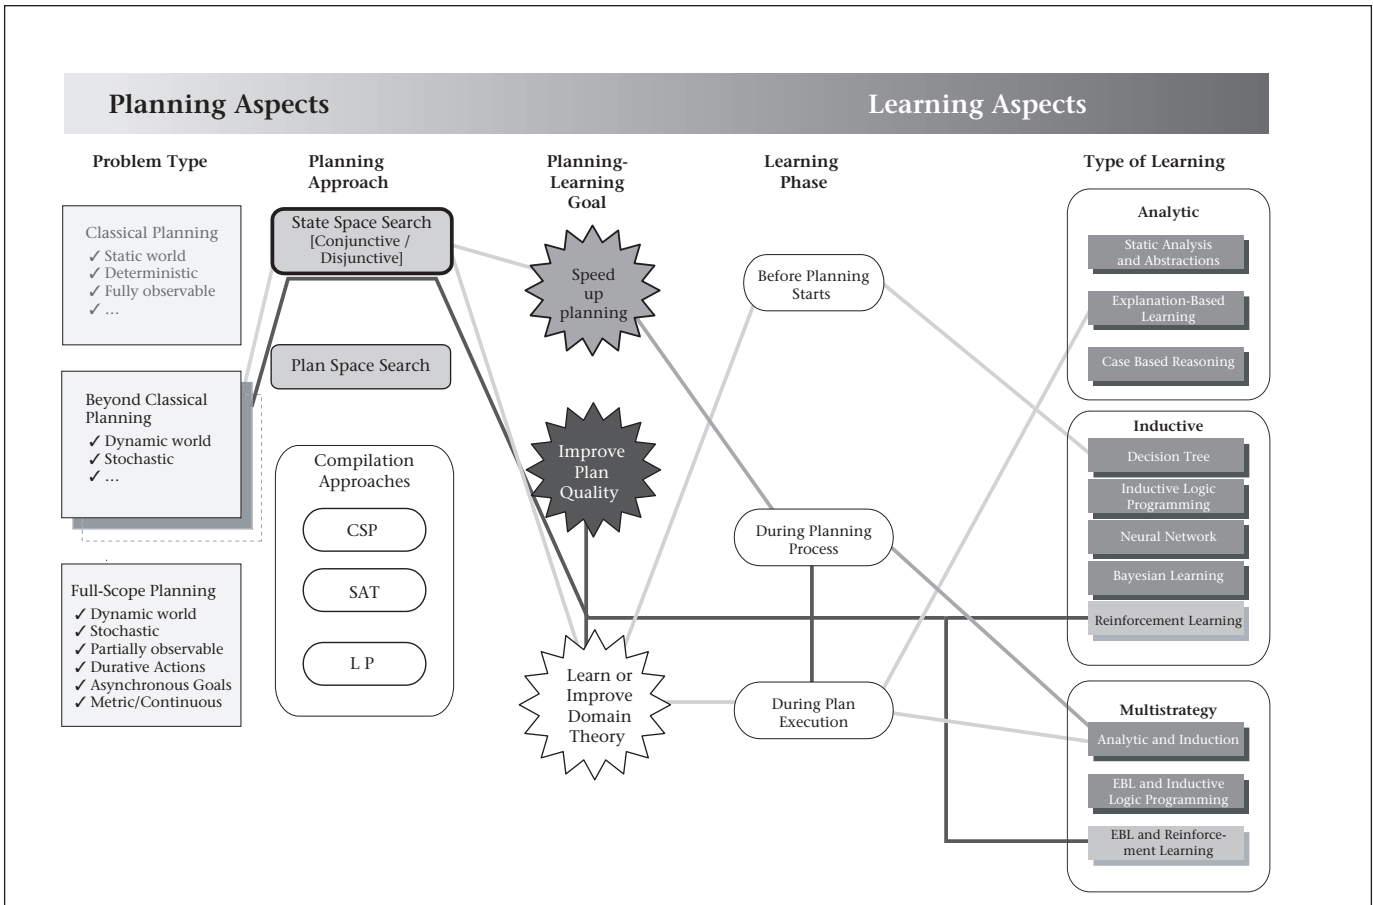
Planning Aspects

Learning Aspects

Problem Type

Planning Approach

Planning-Learning Goal

Learning Phase

Type of Learning

Classical Planning
✓ Static world
✓ Deterministic
✓ Fully observable
✓ ...

Beyond Classical Planning
✓ Dynamic world
✓ Stochastic
✓ ...

Full-Scope Planning
✓ Dynamic world
✓ Stochastic
✓ Partially observable
✓ Durative Actions
✓ Asynchronous Goals
✓ Metric/Continuous

State Space Search [Conjunctive / Disjunctive]

Plan Space Search

Compilation Approaches

CSP

SAT

L P

Speed up planning

Improve Plan Quality

Learn or Improve Domain Theory

Before Planning Starts

During Planning Process

During Plan Execution

Analytic

Static Analysis and Abstractions

Explanation-Based Learning

Case Based Reasoning

Inductive

Decision Tree

Inductive Logic Programming

Neural Network

Bayesian Learning

Reinforcement Learning

Multistrategy

Analytic and Induction

EBL and Inductive Logic Programming

EBL and Reinforcement Learning